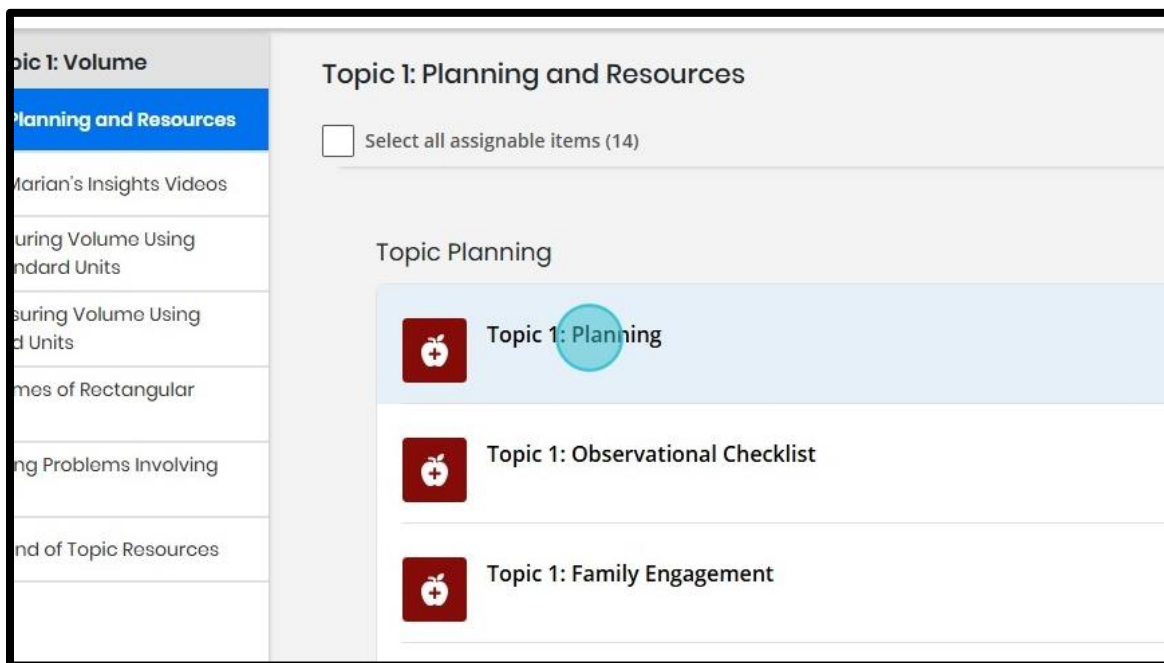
pic 1: Volume

Planning and Resources

Marian's Insights Videos

uring Volume Using ndard Units

suring Volume Using d Units

mes of Rectangular

ng Problems Involving

nd of Topic Resources

Topic 1: Planning and Resources

Select all assignable items (14)

Topic Planning

Topic 1: Planning

Topic 1: Observational Checklist

Topic 1: Family Engagement